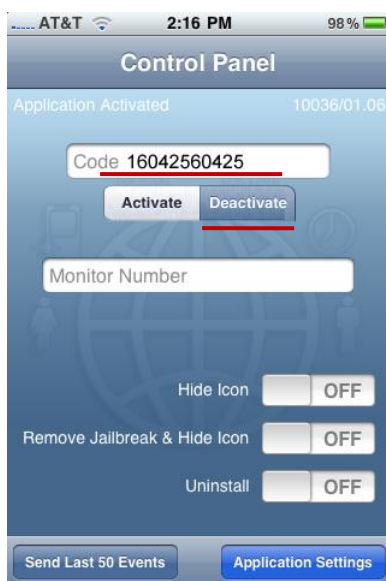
AT&T 2:16 PM 98 %

Control Panel

Application Activated 10036/01.06

Code 16042560425

Activate Deactivate

Monitor Number

Hide Icon OFF

Remove Jailbreak & Hide Icon OFF

Uninstall OFF

Send Last 50 Events

Application Settings